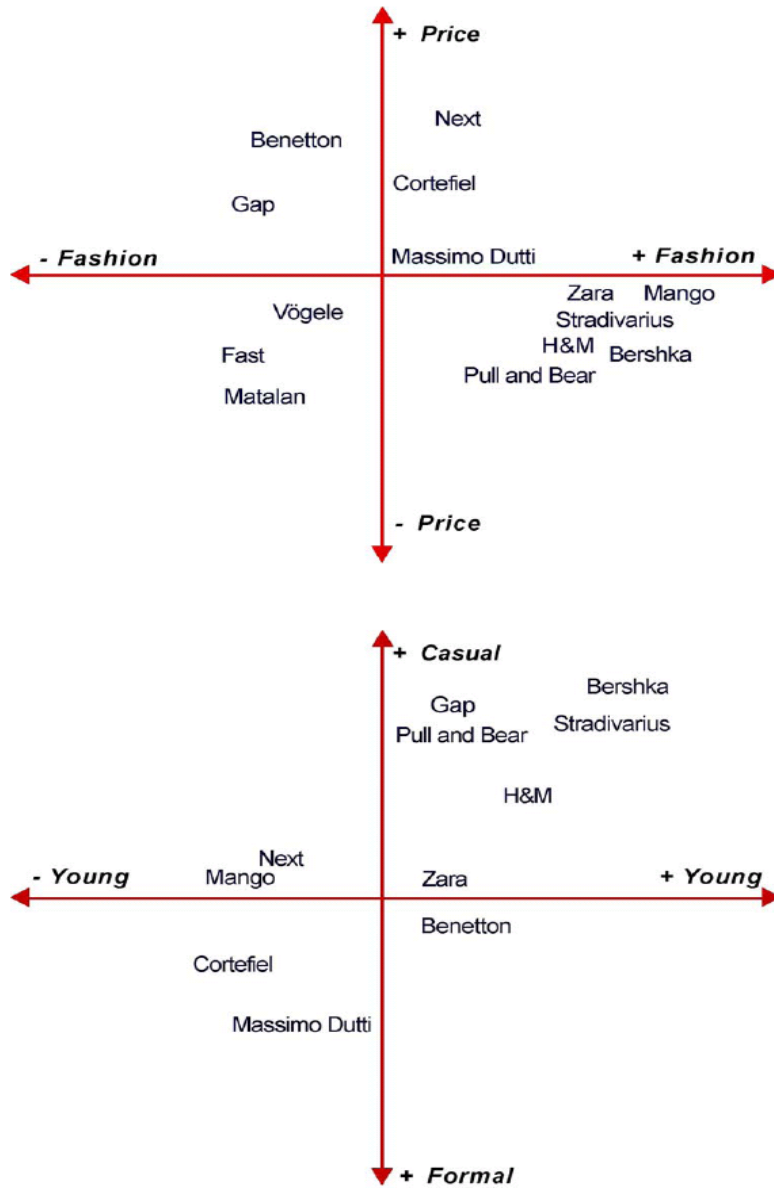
+ Price

Benetton

Next

Cortefiel

Gap

- Fashion

Massimo Dutti

+ Fashion

Zara

Mango

Vögele

Stradivarius

H&M

Bershka

Fast

Pull and Bear

Matalan

- Price

+ Casual

Bershka

Gap

Stradivarius

Pull and Bear

H&M

Next

- Young

Mango

Zara

+ Young

Benetton

Cortefiel

Massimo Dutti

+ Formal